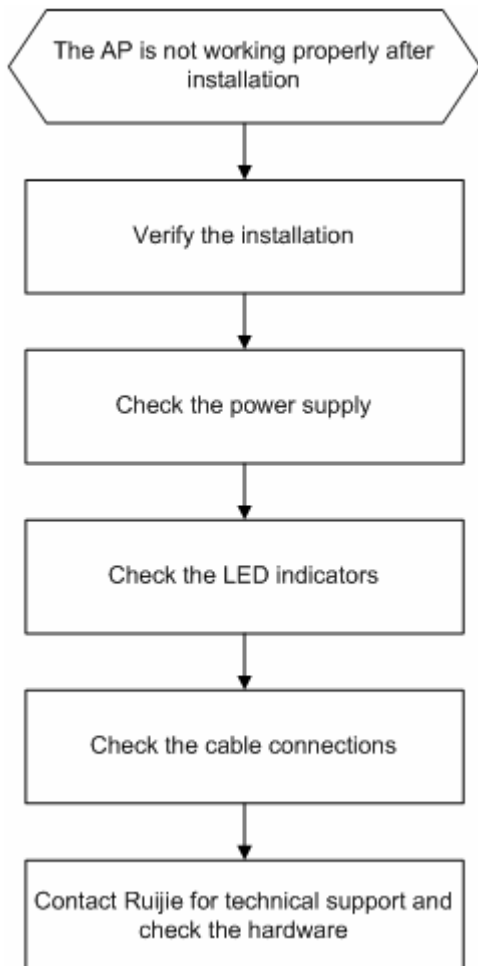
The AP is not working properly after installation

Verify the installation

Check the power supply

Check the LED indicators

Check the cable connections

Contact Ruijie for technical support and check the hardware